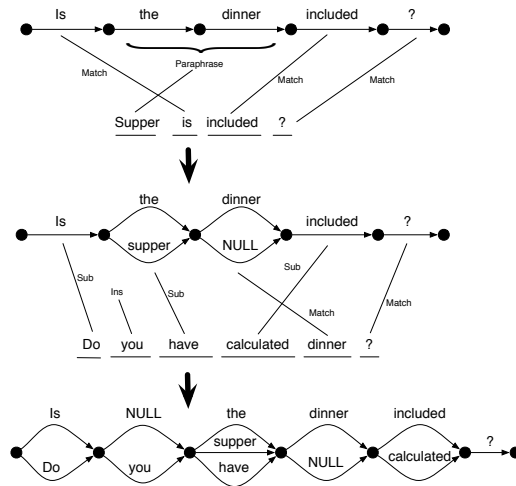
Is the dinner included ?

Paraphrase

Match

Match

Match

Supper is included ?

Is the supper dinner NULL included ?

Sub

Ins

Sub

Sub

Match

Match

Do you have calculated dinner ?

Is Do NULL you the supper have dinner NULL included calculated ?